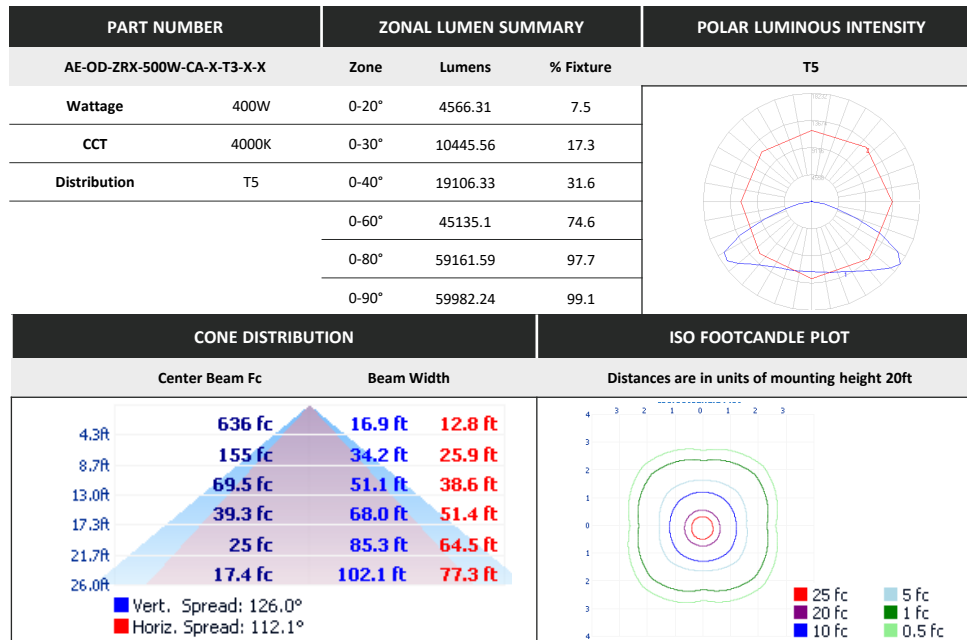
| PART NUMBER | | ZONAL LUMEN SUMMARY | | | POLAR LUMINOUS INTENSITY |
|---|---|---|---|---|---|
| AE-OD-ZRX-500W-CA-X-T3-X-X | | Zone | Lumens | % Fixture | T5 |
| Wattage | 400W | 0-20° | 4566.31 | 7.5 | |
| CCT | 4000K | 0-30° | 10445.56 | 17.3 | |
| Distribution | T5 | 0-40° | 19106.33 | 31.6 | |
| | | 0-60° | 45135.1 | 74.6 | |
| | | 0-80° | 59161.59 | 97.7 | |
| | | 0-90° | 59982.24 | 99.1 | |

CONE DISTRIBUTION

Center Beam Fc Beam Width

| | | | |
|---|---|---|---|
| 4.3ft | 636 fc | 16.9 ft | 12.8 ft |
| 8.7ft | 155 fc | 34.2 ft | 25.9 ft |
| 13.0ft | 69.5 fc | 51.1 ft | 38.6 ft |
| 17.3ft | 39.3 fc | 68.0 ft | 51.4 ft |
| 21.7ft | 25 fc | 85.3 ft | 64.5 ft |
| 26.0ft | 17.4 fc | 102.1 ft | 77.3 ft |

Vert. Spread: 126.0°
Horiz. Spread: 112.1°

ISO FOOTCANDLE PLOT

Distances are in units of mounting height 20ft

3 2 1 0 1 2 3
4 3 2 1 0 1 2 3 4

25 fc
20 fc
10 fc
5 fc
1 fc
0.5 fc